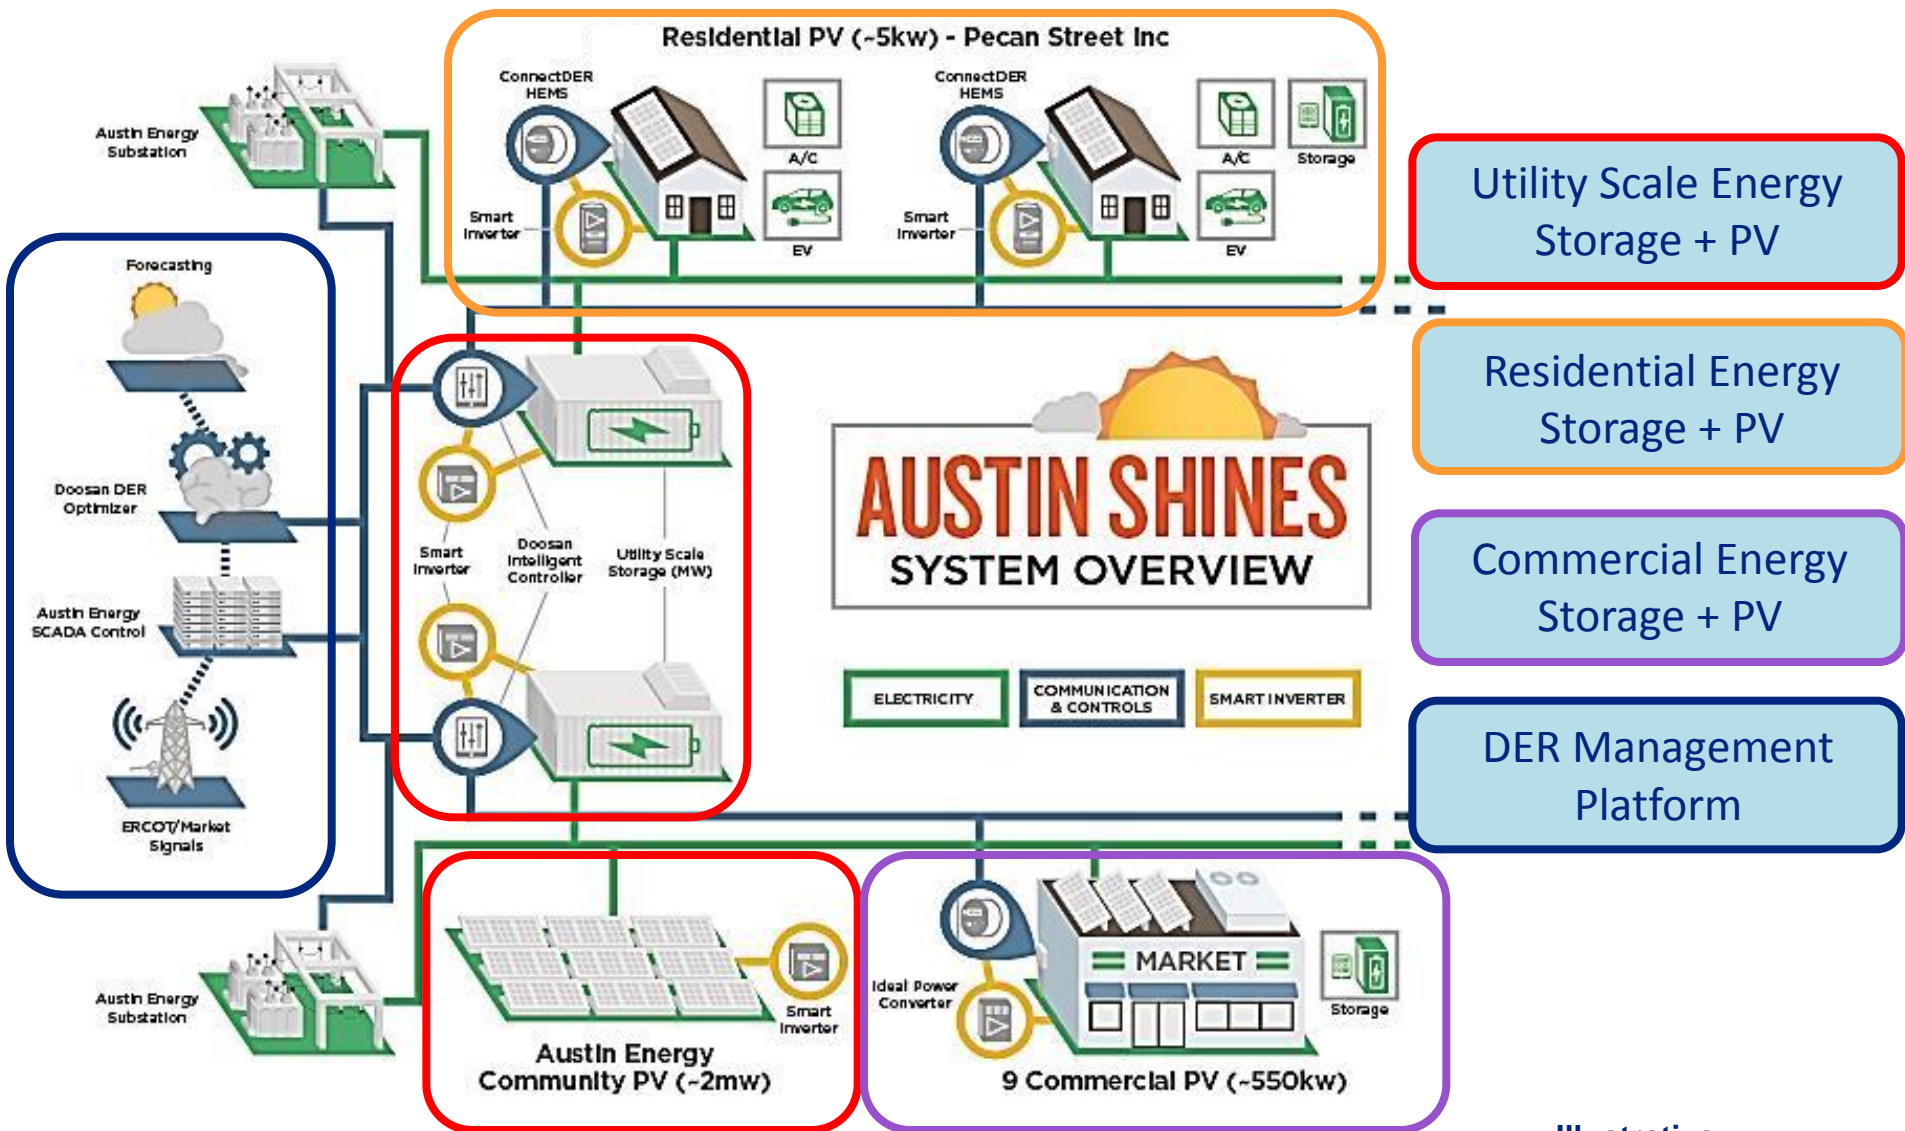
Residential PV (~5kw) - Pecan Street Inc

ConnectDER HEMS

A/C

Smart Inverter

EV

ConnectDER HEMS

A/C

Storage

Smart Inverter

EV

Austin Energy Substation

Forecasting

Doosan DER Optimizer

Austin Energy SCADA Control

ERCOT/Market Signals

Smart Inverter

Doosan Intelligent Controller

Utility Scale Storage (MW)

AUSTIN SHINES

SYSTEM OVERVIEW

ELECTRICITY

COMMUNICATION & CONTROLS

SMART INVERTER

Utility Scale Energy Storage + PV

Residential Energy Storage + PV

Commercial Energy Storage + PV

DER Management Platform

Austin Energy Substation

Smart Inverter

Austin Energy Community PV (~2mw)

Ideal Power Converter

MARKET

Storage

9 Commercial PV (~550kw)

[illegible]